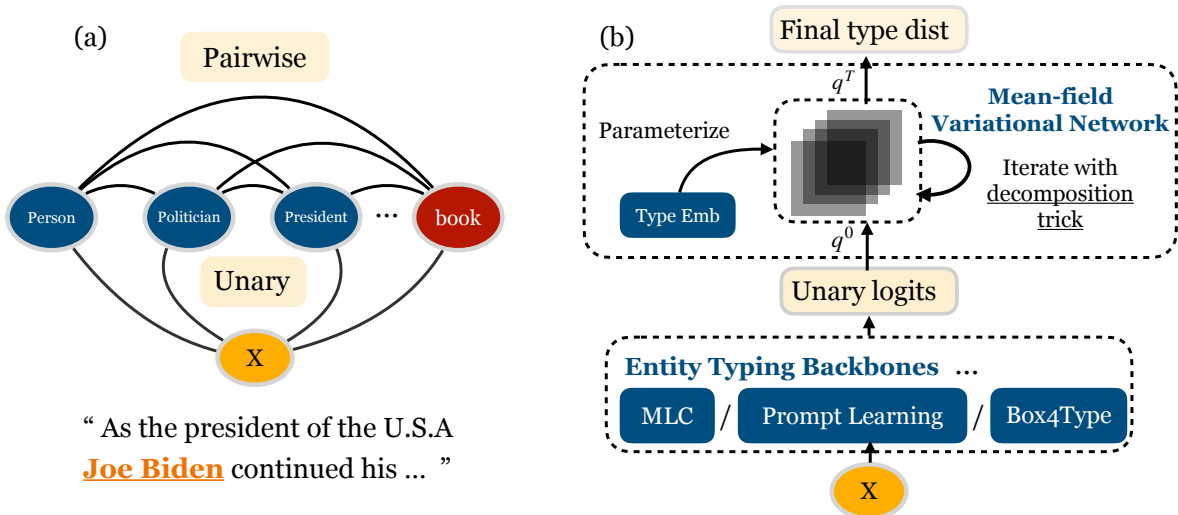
(a)

Pairwise

Person

Politician

President

...

book

Unary

X

" As the president of the U.S.A Joe Biden continued his ... "

(b)

Final type dist

$q^T$

Mean-field Variational Network

Parameterize

Iterate with decomposition trick

Type Emb

$q^0$

Unary logits

Entity Typing Backbones ...

MLC / Prompt Learning / Box4Type

X